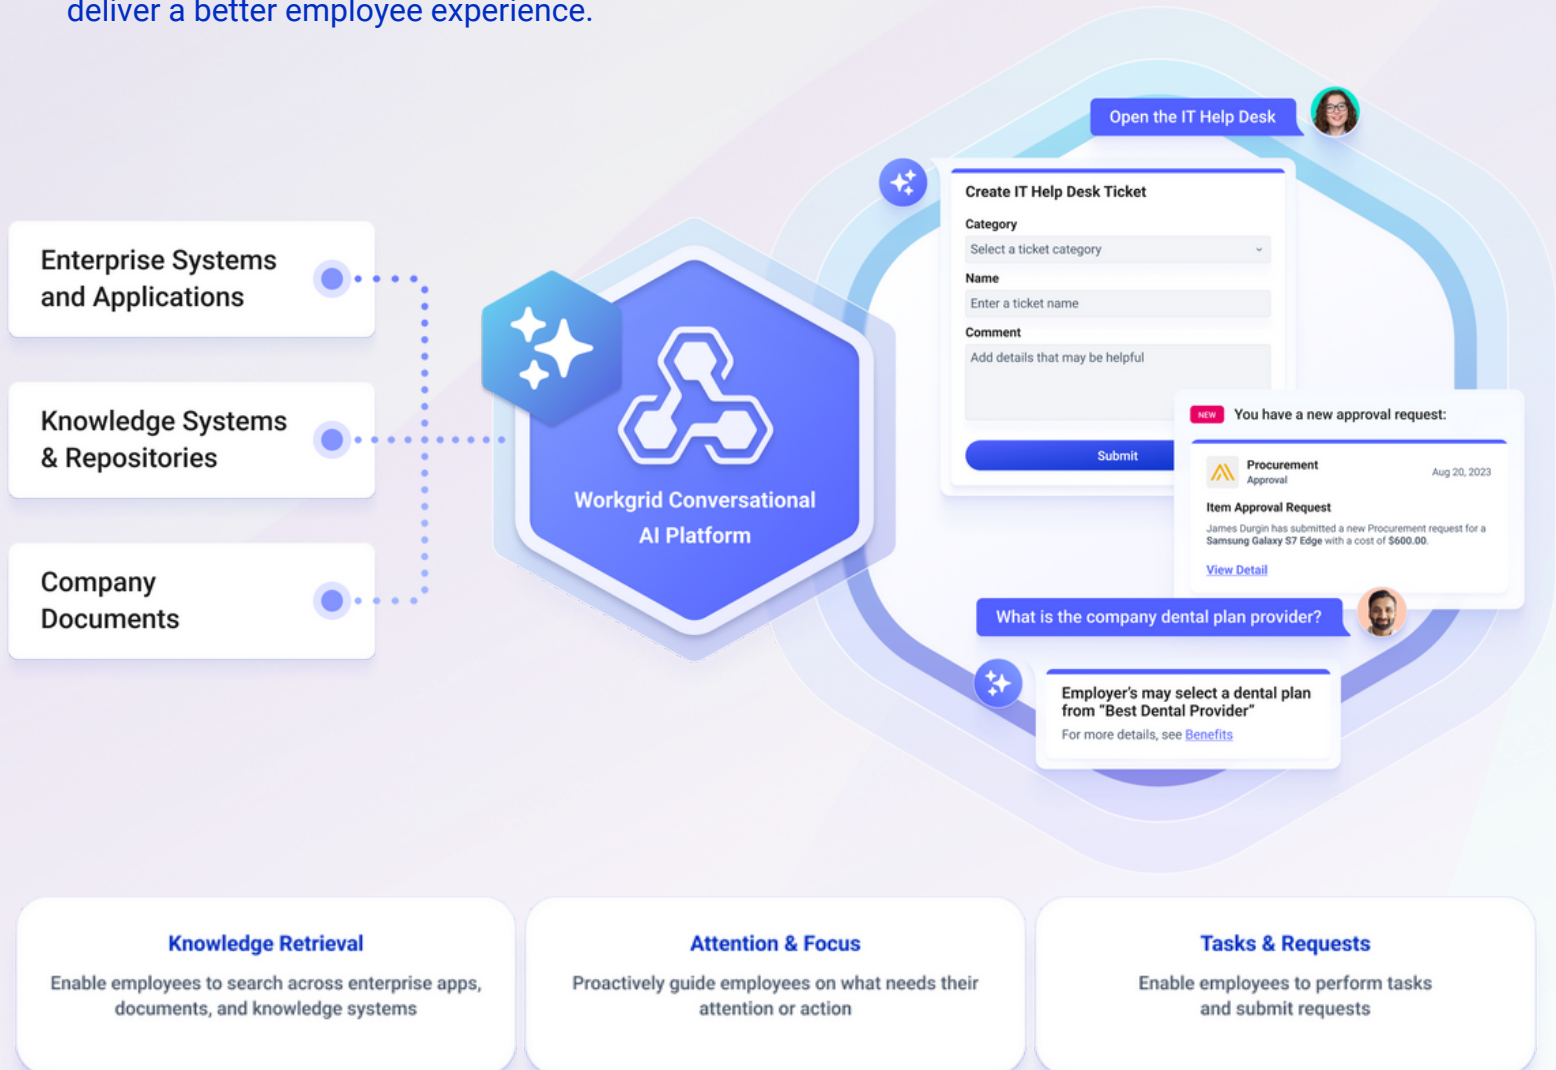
deliver a better employee experience.

Enterprise Systems and Applications

Knowledge Systems & Repositories

Company Documents

Workgrid Conversational AI Platform

Open the IT Help Desk

Create IT Help Desk Ticket

Category

Select a ticket category

Name

Enter a ticket name

Comment

Add details that may be helpful

Submit

NEW You have a new approval request:

Procurement
Approval

Aug 20, 2023

Item Approval Request

James Durgin has submitted a new Procurement request for a Samsung Galaxy S7 Edge with a cost of $600.00.

View Detail

What is the company dental plan provider?

Employer's may select a dental plan from "Best Dental Provider"

For more details, see Benefits

Knowledge Retrieval

Enable employees to search across enterprise apps, documents, and knowledge systems

Attention & Focus

Proactively guide employees on what needs their attention or action

Tasks & Requests

Enable employees to perform tasks and submit requests